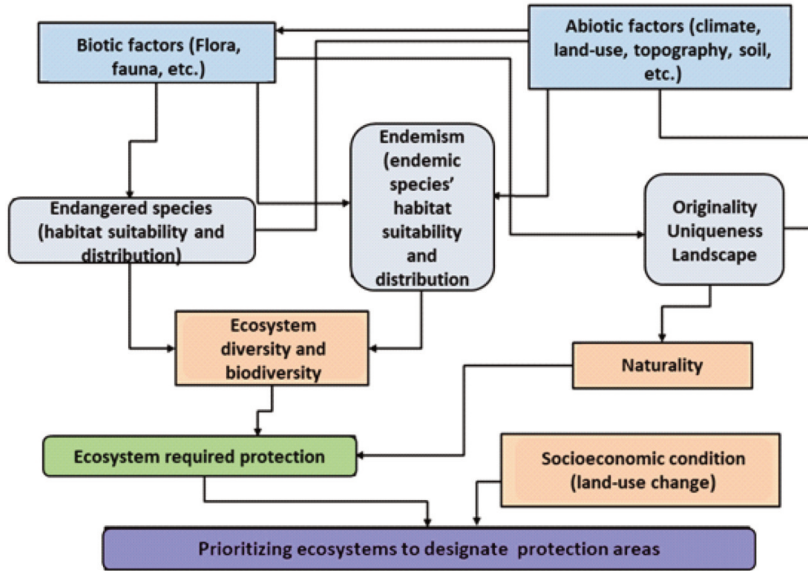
Biotic factors (Flora, fauna, etc.)

Abiotic factors (climate, land-use, topography, soil, etc.)

Endemism (endemic species' habitat suitability and distribution)

Endangered species (habitat suitability and distribution)

Originality Uniqueness Landscape

Ecosystem diversity and biodiversity

Naturality

Ecosystem required protection

Socioeconomic condition (land-use change)

Prioritizing ecosystems to designate protection areas